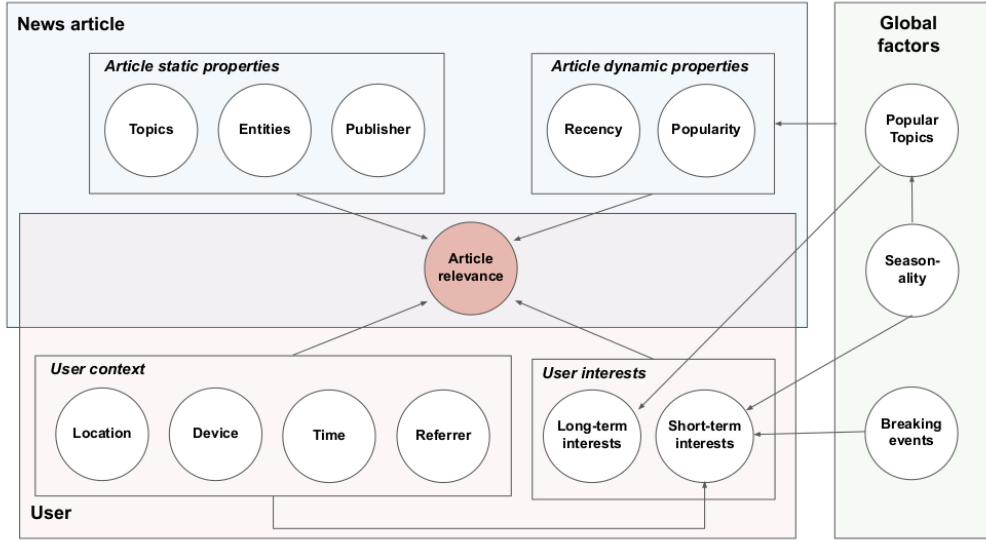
News article

Article static properties

Topics

Entities

Publisher

Article dynamic properties

Recency

Popularity

Global factors

Popular Topics

Article relevance

Season-ality

User context

Location

Device

Time

Referrer

User interests

Long-term interests

Short-term interests

Breaking events

User